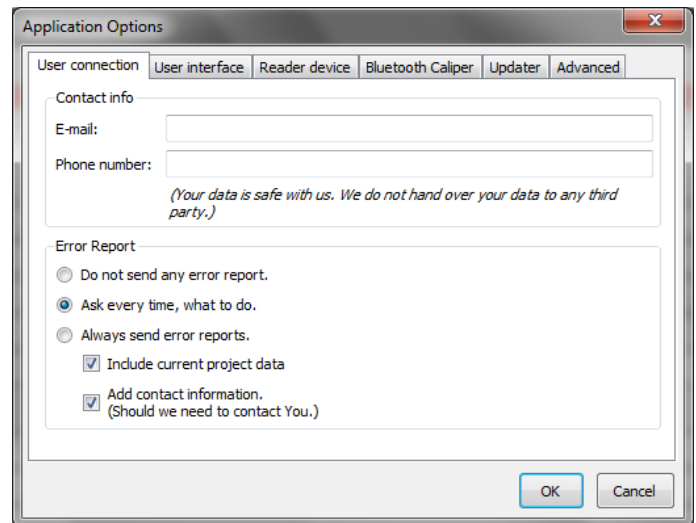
Application Options

User connection | User interface | Reader device | Bluetooth Caliper | Updater | Advanced

Contact info

E-mail:

Phone number:

(Your data is safe with us. We do not hand over your data to any third party.)

Error Report

Do not send any error report.

Ask every time, what to do.

Always send error reports.

Include current project data

Add contact information.
(Should we need to contact You.)

OK

Cancel